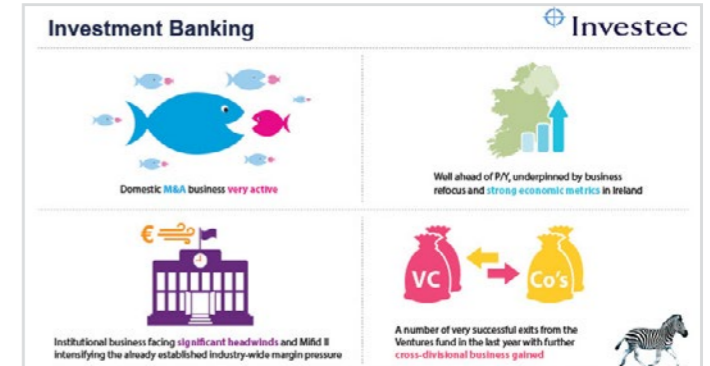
Investment Banking

Investec

Domestic M&A business very active

Well ahead of P/Y, underpinned by business refocus and strong economic metrics in Ireland

€

Institutional business facing significant headwinds and Mifid II intensifying the already established industry-wide margin pressure

VC

Co's

A number of very successful exits from the Ventures fund in the last year with further cross-divisional business gained